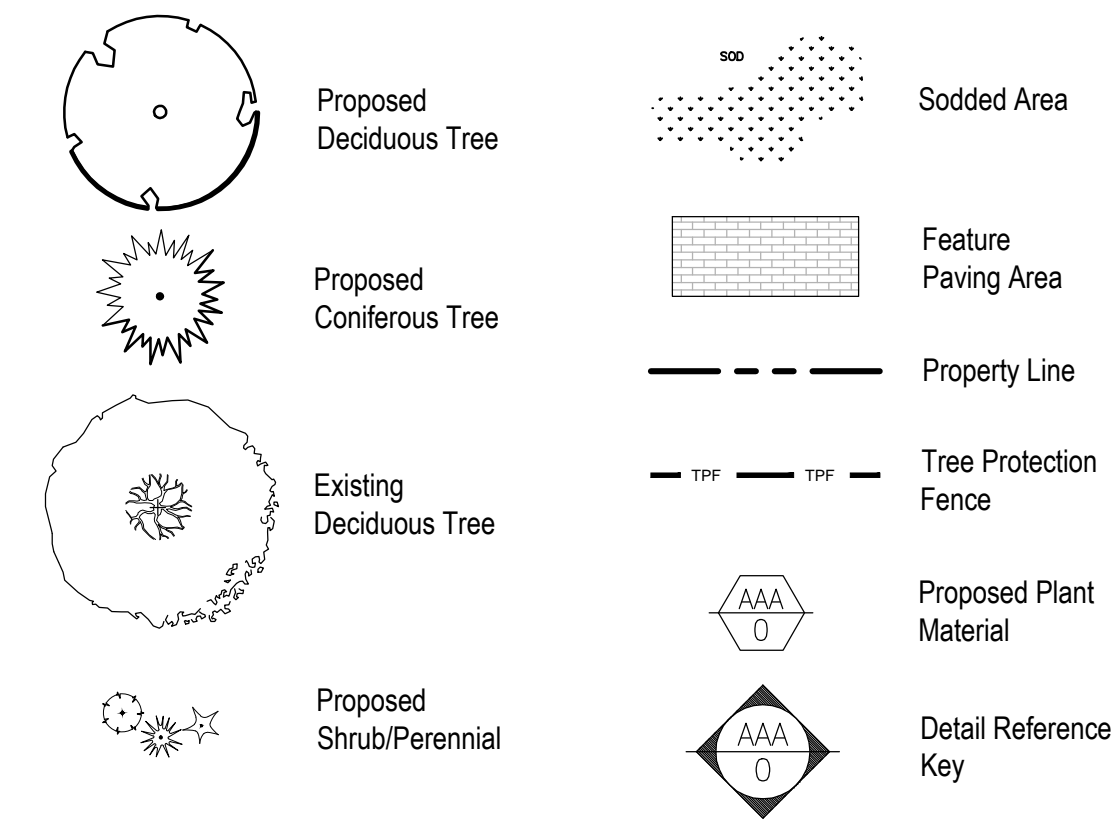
Proposed Deciduous Tree

Proposed Coniferous Tree

Existing Deciduous Tree

Proposed Shrub/Perennial

SOD

Sodded Area

Feature Paving Area

Property Line

TPF TPF

Tree Protection Fence

AAA
0

Proposed Plant Material

AAA
0

Detail Reference Key